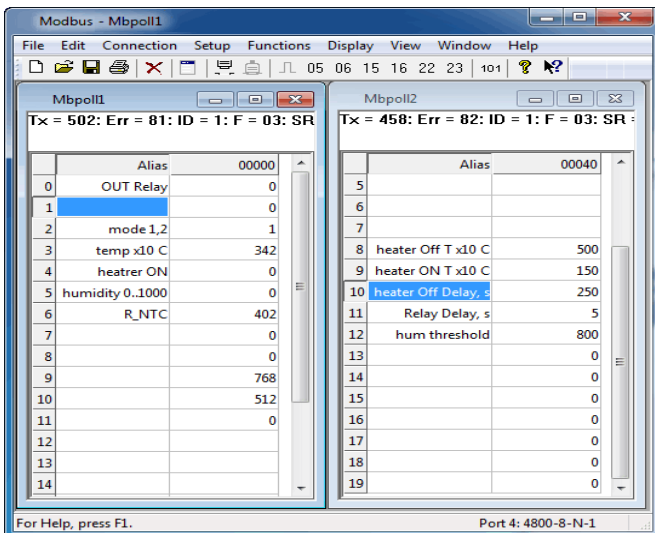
Modbus - Mbpoll1

File Edit Connection Setup Functions Display View Window Help

05 06 15 16 22 23 101

Mbpoll1

Tx = 502: Err = 81: ID = 1: F = 03: SR

| | Alias | 00000 |
|---|---|---|
| 0 | OUT Relay | 0 |
| 1 | | 0 |
| 2 | mode 1,2 | 1 |
| 3 | temp x10 C | 342 |
| 4 | heatrer ON | 0 |
| 5 | humidity 0..1000 | 0 |
| 6 | R_NTC | 402 |
| 7 | | 0 |
| 8 | | 0 |
| 9 | | 768 |
| 10 | | 512 |
| 11 | | 0 |
| 12 | | |
| 13 | | |
| 14 | | |

Mbpoll2

Tx = 458: Err = 82: ID = 1: F = 03: SR =

| | Alias | 00040 |
|---|---|---|
| 5 | | |
| 6 | | |
| 7 | | |
| 8 | heater Off T x10 C | 500 |
| 9 | heater ON T x10 C | 150 |
| 10 | heater Off Delay, s | 250 |
| 11 | Relay Delay, s | 5 |
| 12 | hum threshold | 800 |
| 13 | | 0 |
| 14 | | 0 |
| 15 | | 0 |
| 16 | | 0 |
| 17 | | 0 |
| 18 | | 0 |
| 19 | | 0 |

For Help, press F1.

Port 4: 4800-8-N-1